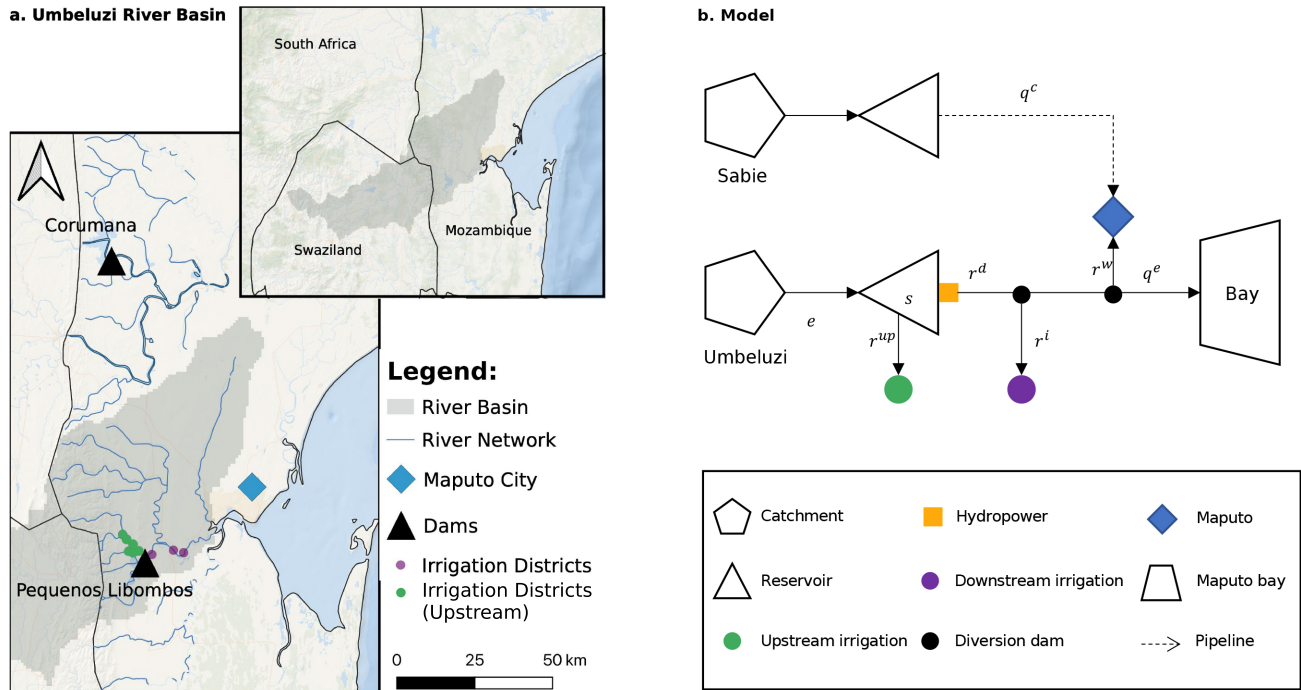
a. Umbeluzi River Basin

South Africa

Swaziland

Mozambique

Corumana

Pequenos Libombos

Legend:
River Basin
River Network
Maputo City
Dams
Irrigation Districts
Irrigation Districts (Upstream)

0 25 50 km

b. Model

$q^c$

Sabie

$r^d$

$r^w$

$q^e$

Bay

$s$

$e$

Umbeluzi

$r^{up}$

$r^i$

| Catchment | Hydropower | Maputo |
|---|---|---|
| Reservoir | Downstream irrigation | Maputo bay |
| Upstream irrigation | Diversion dam | Pipeline |